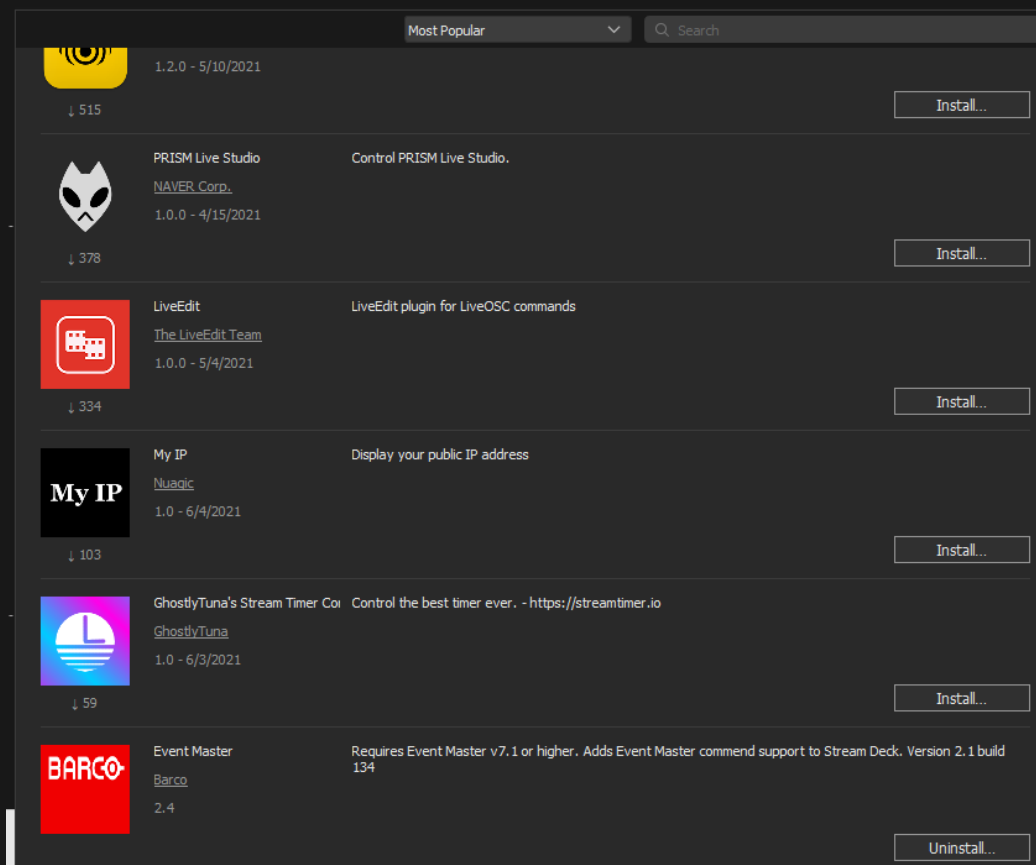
Most Popular

Search

1.2.0 - 5/10/2021

↓ 515

Install...

PRISM Live Studio
NAVER Corp.
1.0.0 - 4/15/2021

Control PRISM Live Studio.

↓ 378

Install...

LiveEdit
The LiveEdit Team
1.0.0 - 5/4/2021

LiveEdit plugin for LiveOSC commands

↓ 334

Install...

My IP

My IP
Nuagic
1.0 - 6/4/2021

Display your public IP address

↓ 103

Install...

GhostlyTuna's Stream Timer Co
GhostlyTuna
1.0 - 6/3/2021

Control the best timer ever. - https://streamtimer.io

↓ 59

Install...

BARCO

Event Master
Barco
2.4

Requires Event Master v7.1 or higher. Adds Event Master commend support to Stream Deck. Version 2.1 build 134

Uninstall...